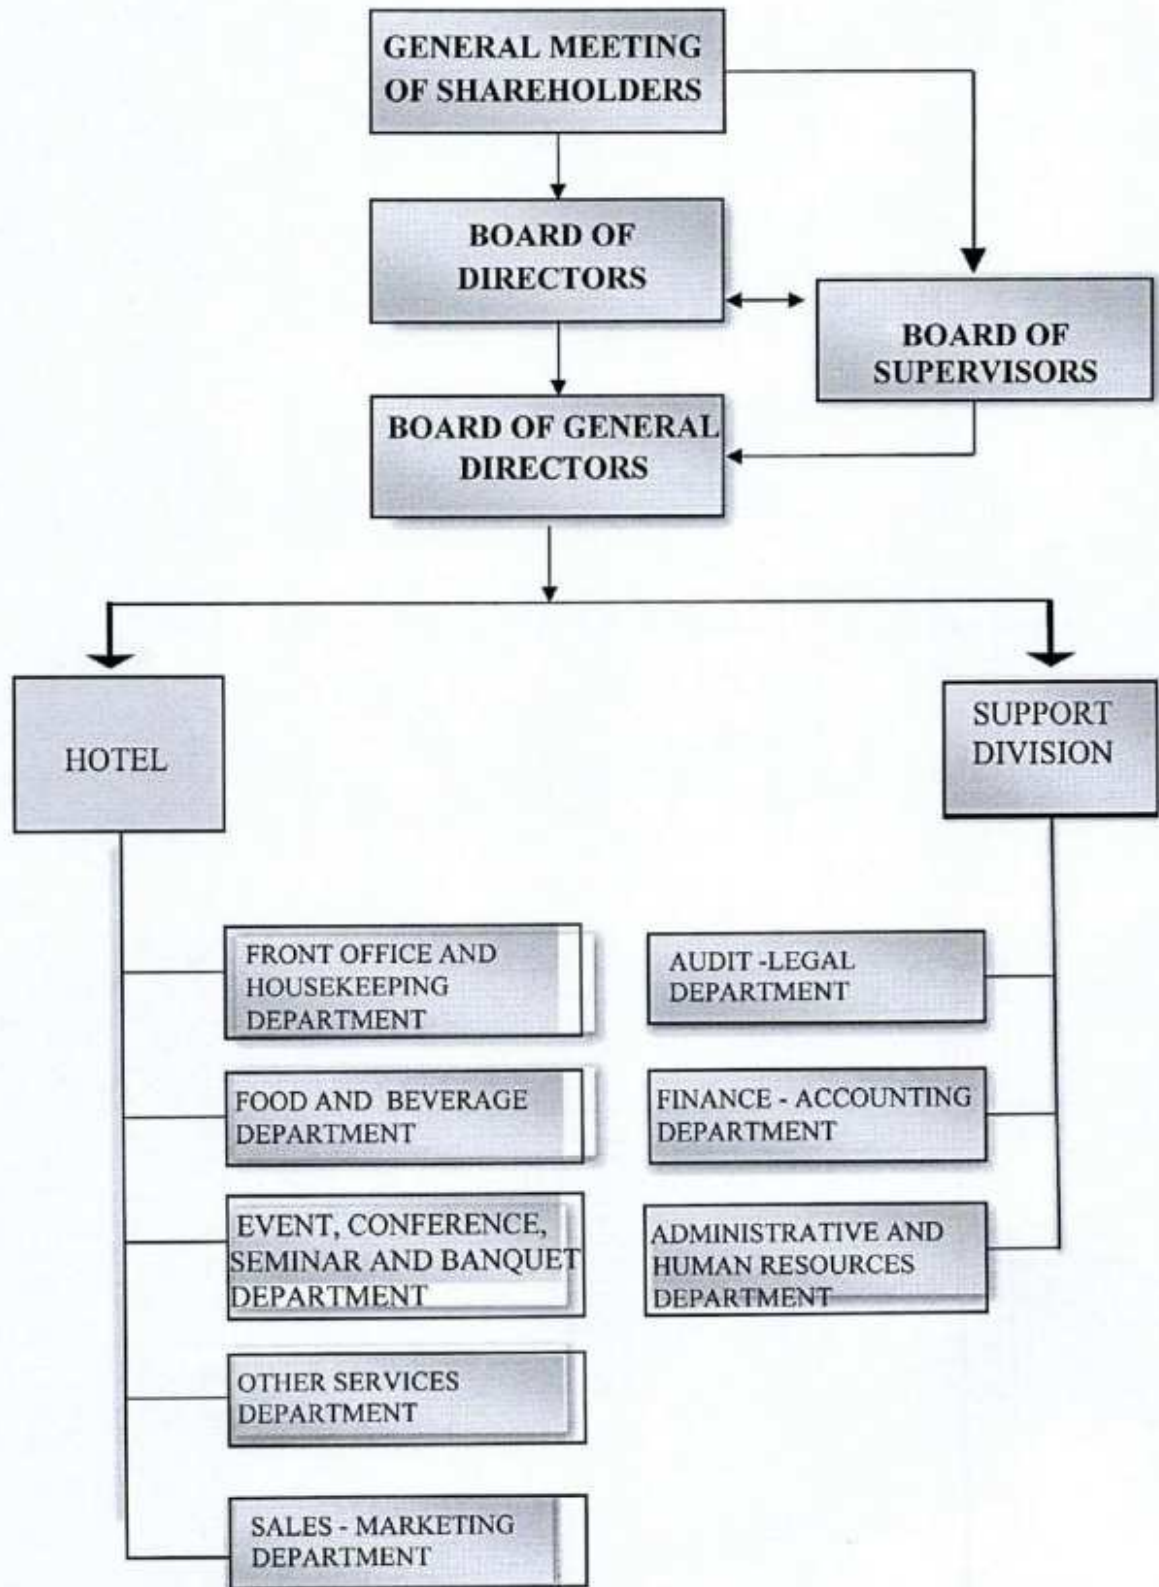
GENERAL MEETING OF SHAREHOLDERS

BOARD OF DIRECTORS

BOARD OF SUPERVISORS

BOARD OF GENERAL DIRECTORS

HOTEL

SUPPORT DIVISION

FRONT OFFICE AND HOUSEKEEPING DEPARTMENT

FOOD AND BEVERAGE DEPARTMENT

EVENT, CONFERENCE, SEMINAR AND BANQUET DEPARTMENT

OTHER SERVICES DEPARTMENT

SALES - MARKETING DEPARTMENT

AUDIT -LEGAL DEPARTMENT

FINANCE - ACCOUNTING DEPARTMENT

ADMINISTRATIVE AND HUMAN RESOURCES DEPARTMENT